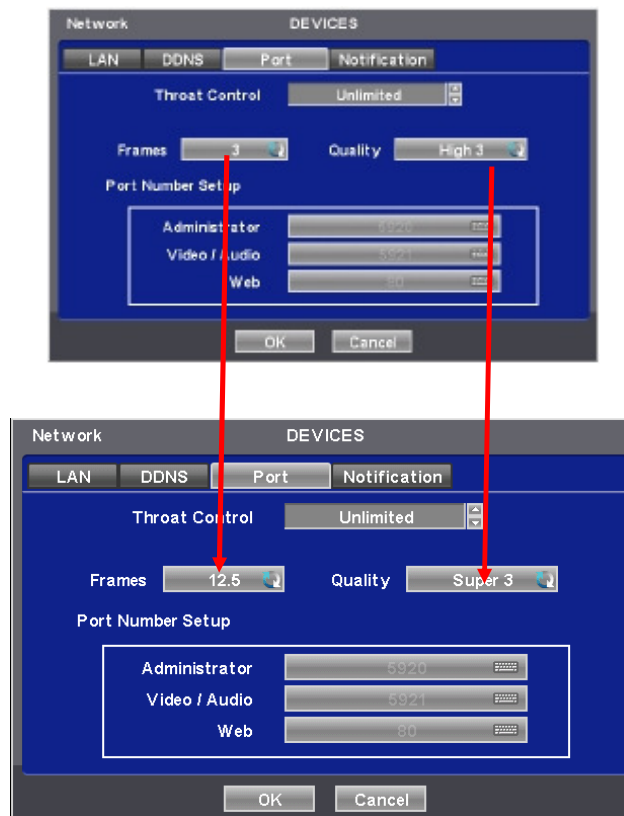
Network DEVICES

LAN DDNS Port Notification

Throat Control Unlimited

Frames 3 Quality High 3

Port Number Setup

Administrator 5920

Video / Audio 5921

Web 80

OK Cancel

Network DEVICES

LAN DDNS Port Notification

Throat Control Unlimited

Frames 12.5 Quality Super 3

Port Number Setup

Administrator 5920

Video / Audio 5921

Web 80

OK Cancel